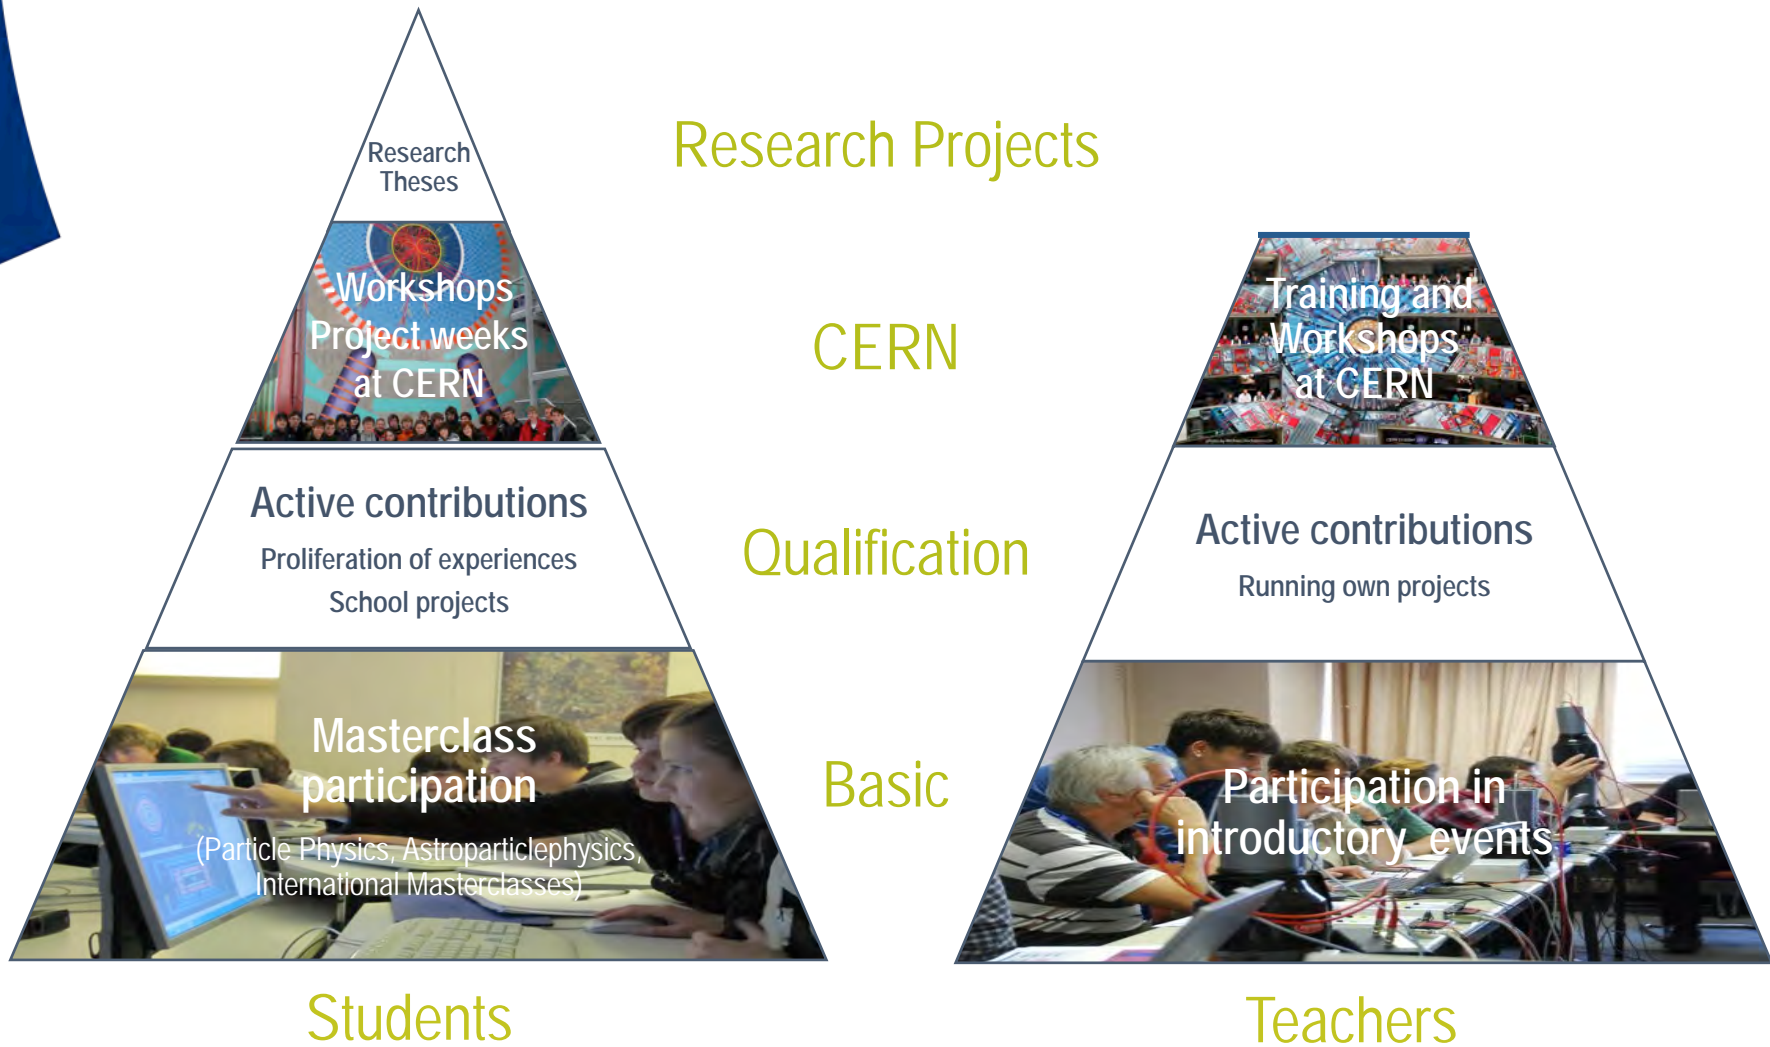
Research Theses

Research Projects

Workshops Project weeks at CERN

CERN

Training and Workshops at CERN

Active contributions

Proliferation of experiences

School projects

Qualification

Active contributions

Running own projects

Masterclass participation

(Particle Physics, Astroparticlephysics, International Masterclasses)

Basic

Participation in introductory events

Students

Teachers